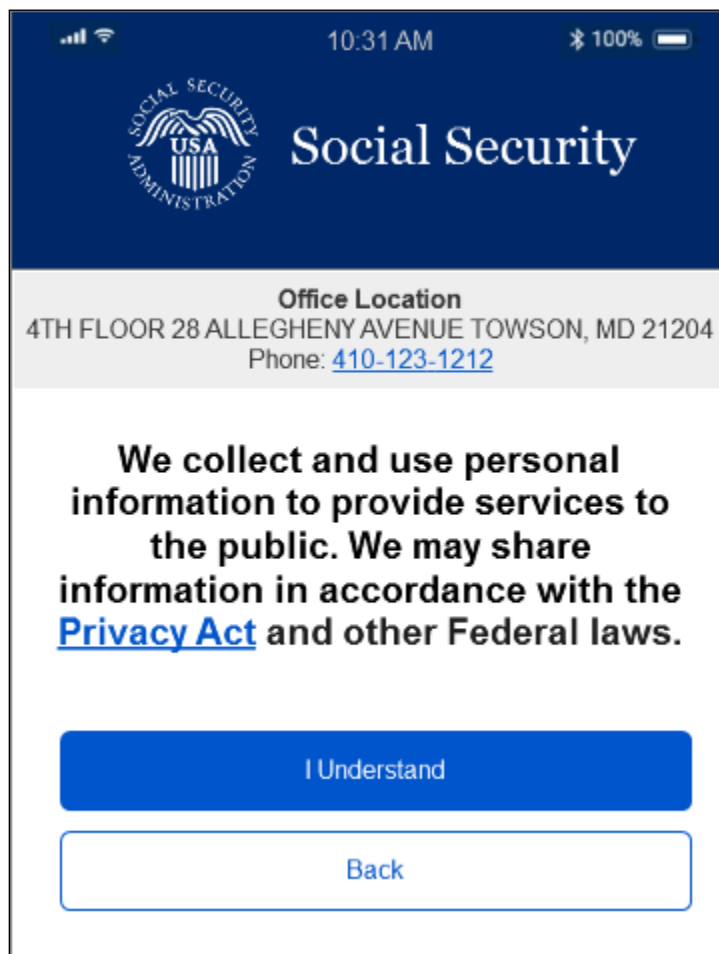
10:31 AM

100%

SOCIAL SECURITY ADMINISTRATION

USA

Social Security

Office Location
4TH FLOOR 28 ALLEGHENY AVENUE TOWSON, MD 21204
Phone: 410-123-1212

We collect and use personal information to provide services to the public. We may share information in accordance with the Privacy Act and other Federal laws.

I Understand

Back